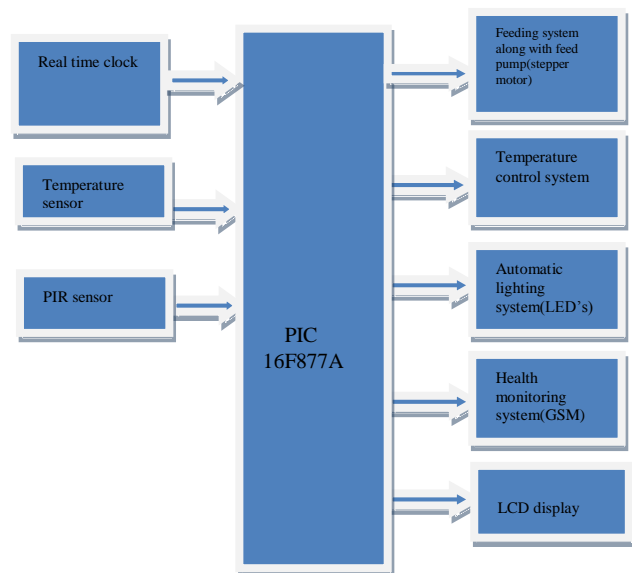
Real time clock

Temperature sensor

PIR sensor

PIC 16F877A

Feeding system along with feed pump(stepper motor)

Temperature control system

Automatic lighting system(LED's)

Health monitoring system(GSM)

LCD display